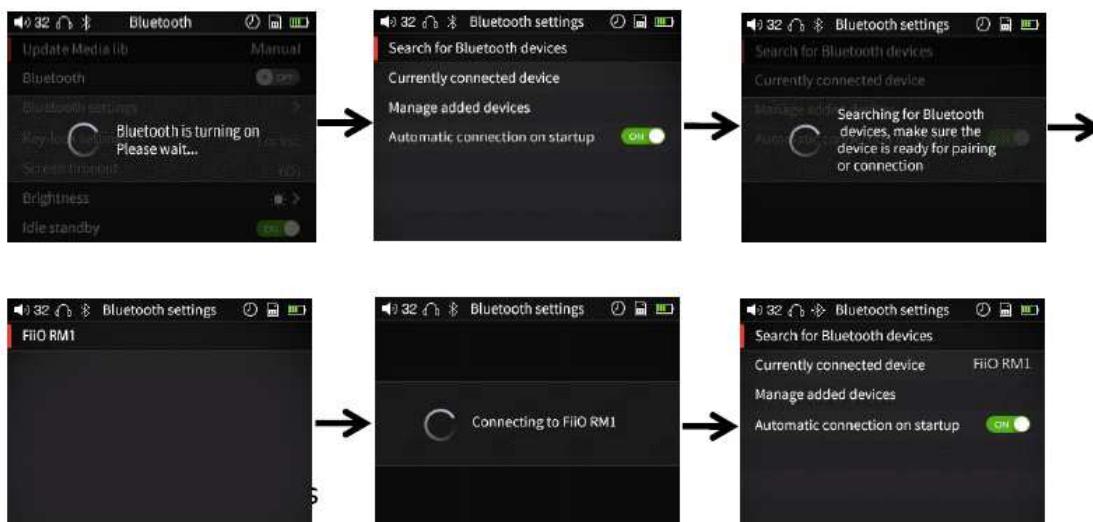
32 Bluetooth

Update Media lib Manual

Bluetooth OFF

Bluetooth settings

Bluetooth is turning on
Please wait...

Screen timeout

Brightness

Idle standby ON

32 Bluetooth settings

Search for Bluetooth devices

Currently connected device

Manage added devices

Automatic connection on startup ON

32 Bluetooth settings

Search for Bluetooth devices

Currently connected device

Searching for Bluetooth devices, make sure the device is ready for pairing or connection

32 Bluetooth settings

FiiO RM1

32 Bluetooth settings

Connecting to FiiO RM1

32 Bluetooth settings

Search for Bluetooth devices

Currently connected device FiiO RM1

Manage added devices

Automatic connection on startup ON